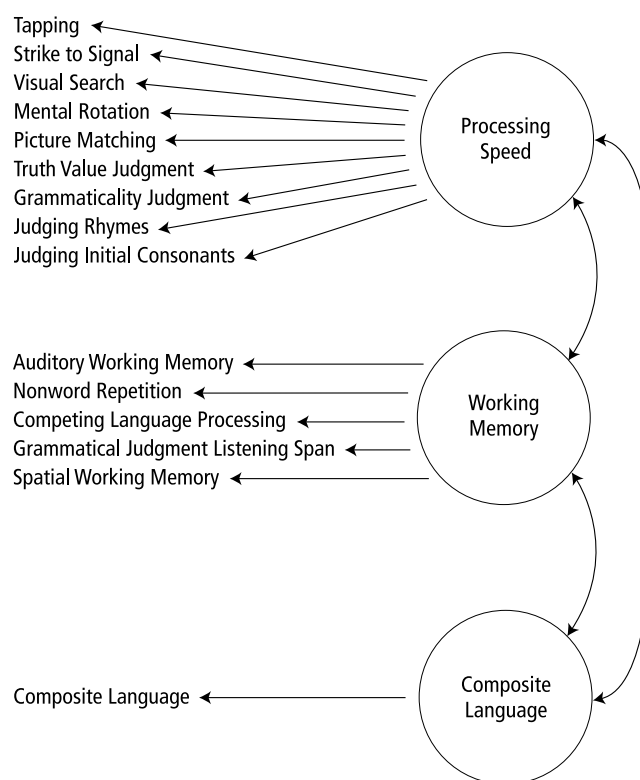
Tapping
Strike to Signal
Visual Search
Mental Rotation
Picture Matching
Truth Value Judgment
Grammaticality Judgment
Judging Rhymes
Judging Initial Consonants

Processing Speed

Auditory Working Memory
Nonword Repetition
Competing Language Processing
Grammatical Judgment Listening Span
Spatial Working Memory

Working Memory

Composite Language

Composite Language